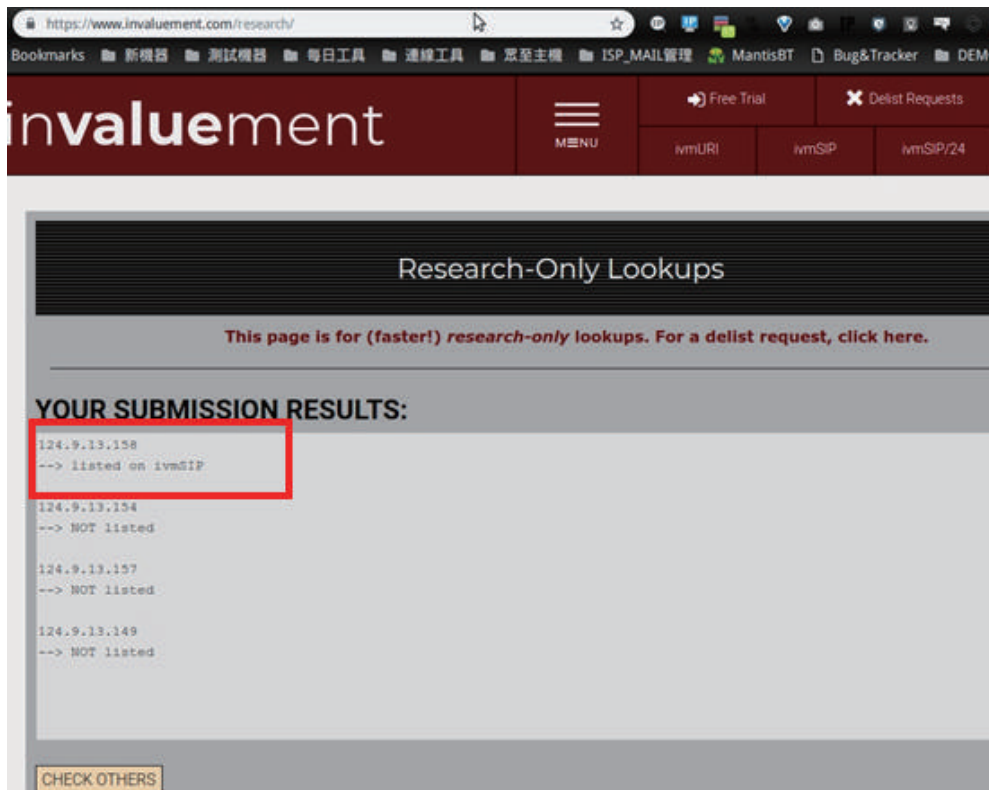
https://www.invaluement.com/research/

Bookmarks 新機器 測試機器 每日工具 連線工具 眾至主機 ISP_MAIL管理 MantisBT Bug&Tracker DEM

invaluement

MENU

Free Trial

Delist Requests

ivmURI

ivmSIP

ivmSIP/24

Research-Only Lookups

This page is for (faster!) *research-only* lookups. For a delist request, click here.

YOUR SUBMISSION RESULTS:

124.9.13.158
--> listed on ivmSIP

124.9.13.154
--> NOT listed

124.9.13.157
--> NOT listed

124.9.13.149
--> NOT listed

CHECK OTHERS